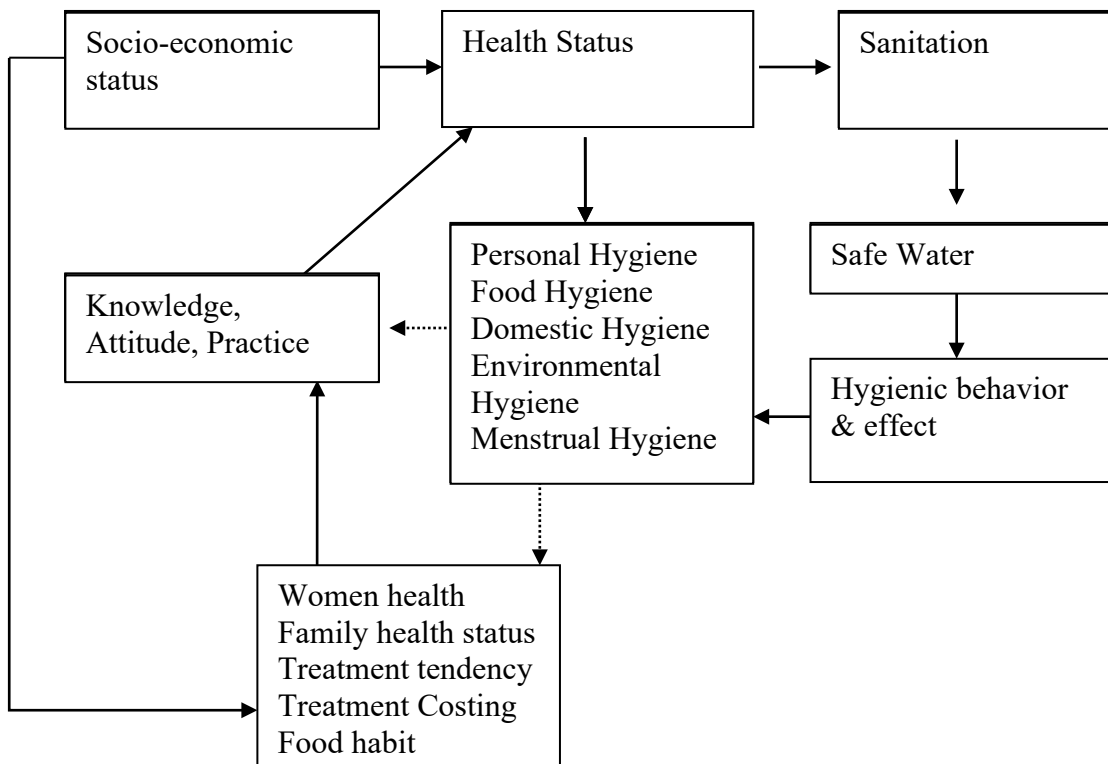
Socio-economic status

Health Status

Sanitation

Personal Hygiene
Food Hygiene
Domestic Hygiene
Environmental Hygiene
Menstrual Hygiene

Safe Water

Knowledge, Attitude, Practice

Hygienic behavior & effect

Women health
Family health status
Treatment tendency
Treatment Costing
Food habit